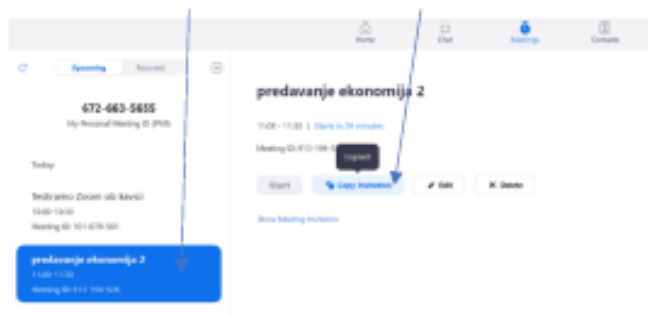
Home
Chat
Meetings
Contacts

Upcoming
Recorded

672-663-5655
My Personal Meeting ID (PMI)

Today

Testiramo Zoom ob kavici
10:00-10:30
Meeting ID: 101-078-581

predavanje ekonomija 2
11:00-11:30
Meeting ID: 913-194-526

predavanje ekonomija 2

11:00 - 11:30 | Starts in 29 minutes

Meeting ID: 913-194-5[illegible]

Copied!

Start
Copy Invitation
Edit
Delete

Show Meeting Invitation